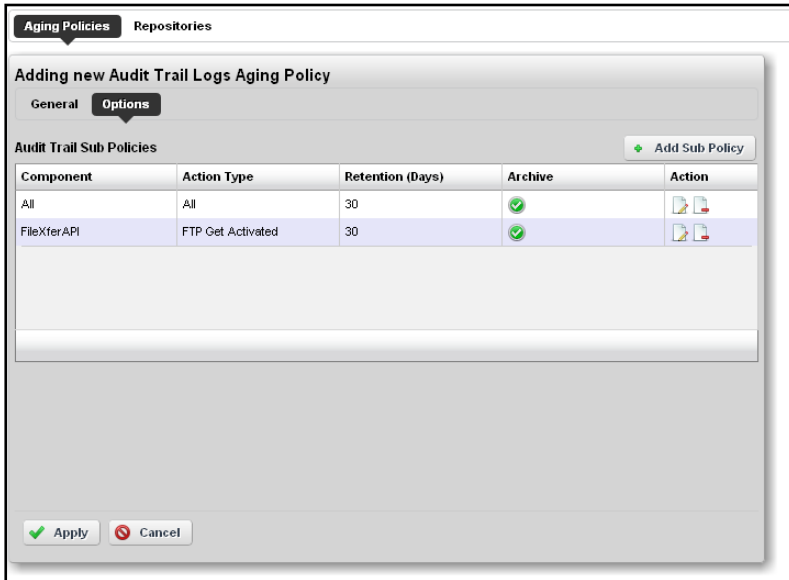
Aging Policies Repositories

Adding new Audit Trail Logs Aging Policy

General Options

Audit Trail Sub Policies

Add Sub Policy

| Component | Action Type | Retention (Days) | Archive | Action |
|---|---|---|---|---|
| All | All | 30 | | |
| FileXferAPI | FTP Get Activated | 30 | | |

Apply Cancel